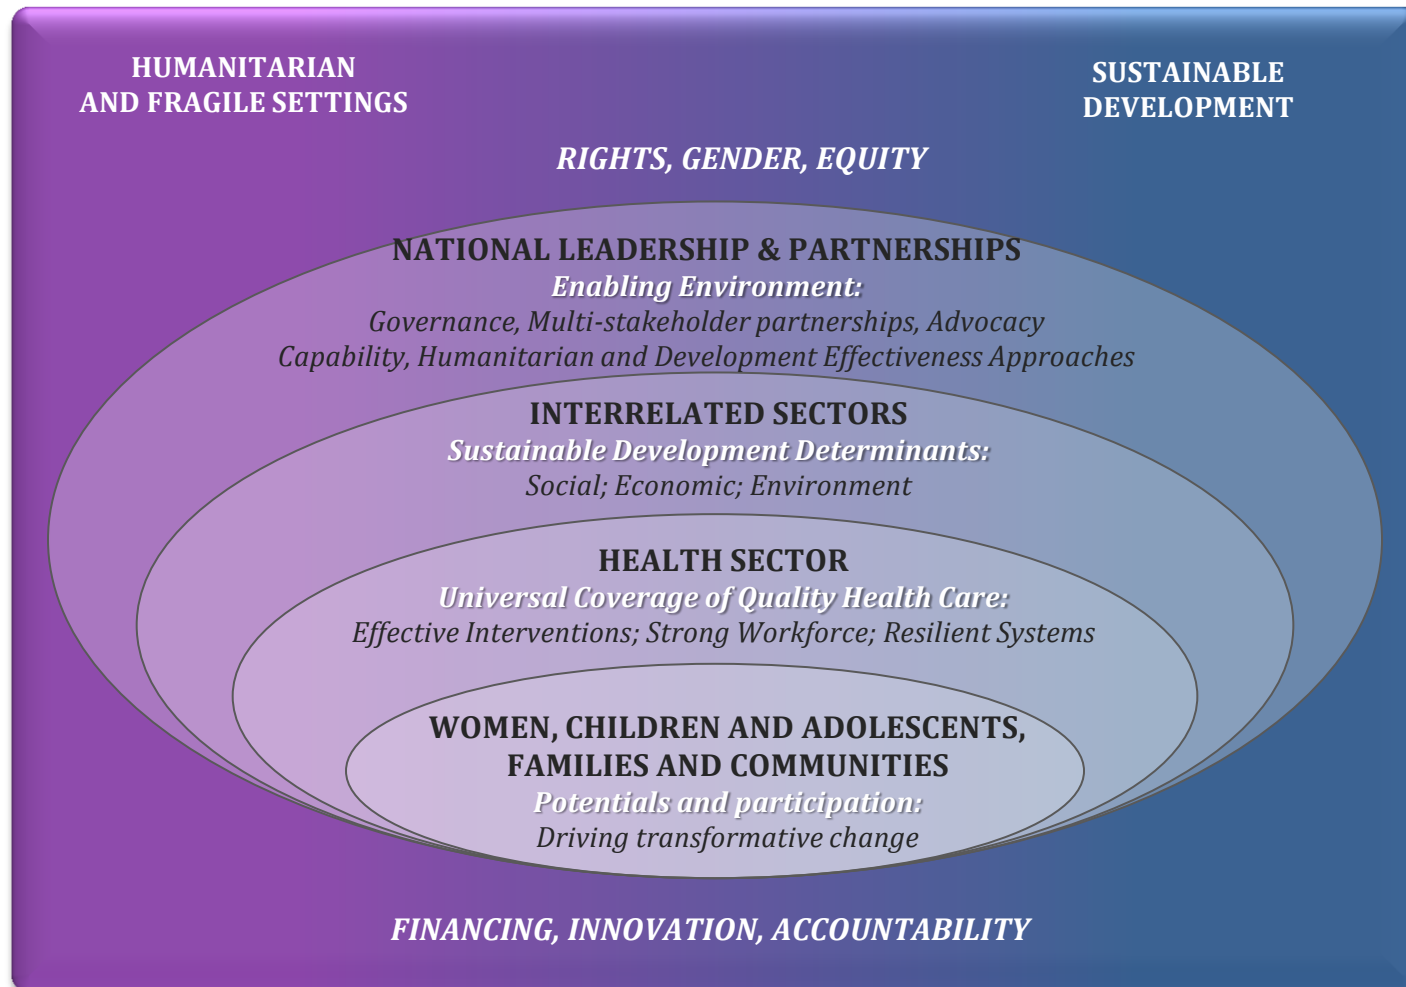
HUMANITARIAN AND FRAGILE SETTINGS

SUSTAINABLE DEVELOPMENT

RIGHTS, GENDER, EQUITY

NATIONAL LEADERSHIP & PARTNERSHIPS
Enabling Environment:
Governance, Multi-stakeholder partnerships, Advocacy Capability, Humanitarian and Development Effectiveness Approaches

INTERRELATED SECTORS
Sustainable Development Determinants:
Social; Economic; Environment

HEALTH SECTOR
Universal Coverage of Quality Health Care:
Effective Interventions; Strong Workforce; Resilient Systems

WOMEN, CHILDREN AND ADOLESCENTS, FAMILIES AND COMMUNITIES
Potentials and participation:
Driving transformative change

FINANCING, INNOVATION, ACCOUNTABILITY